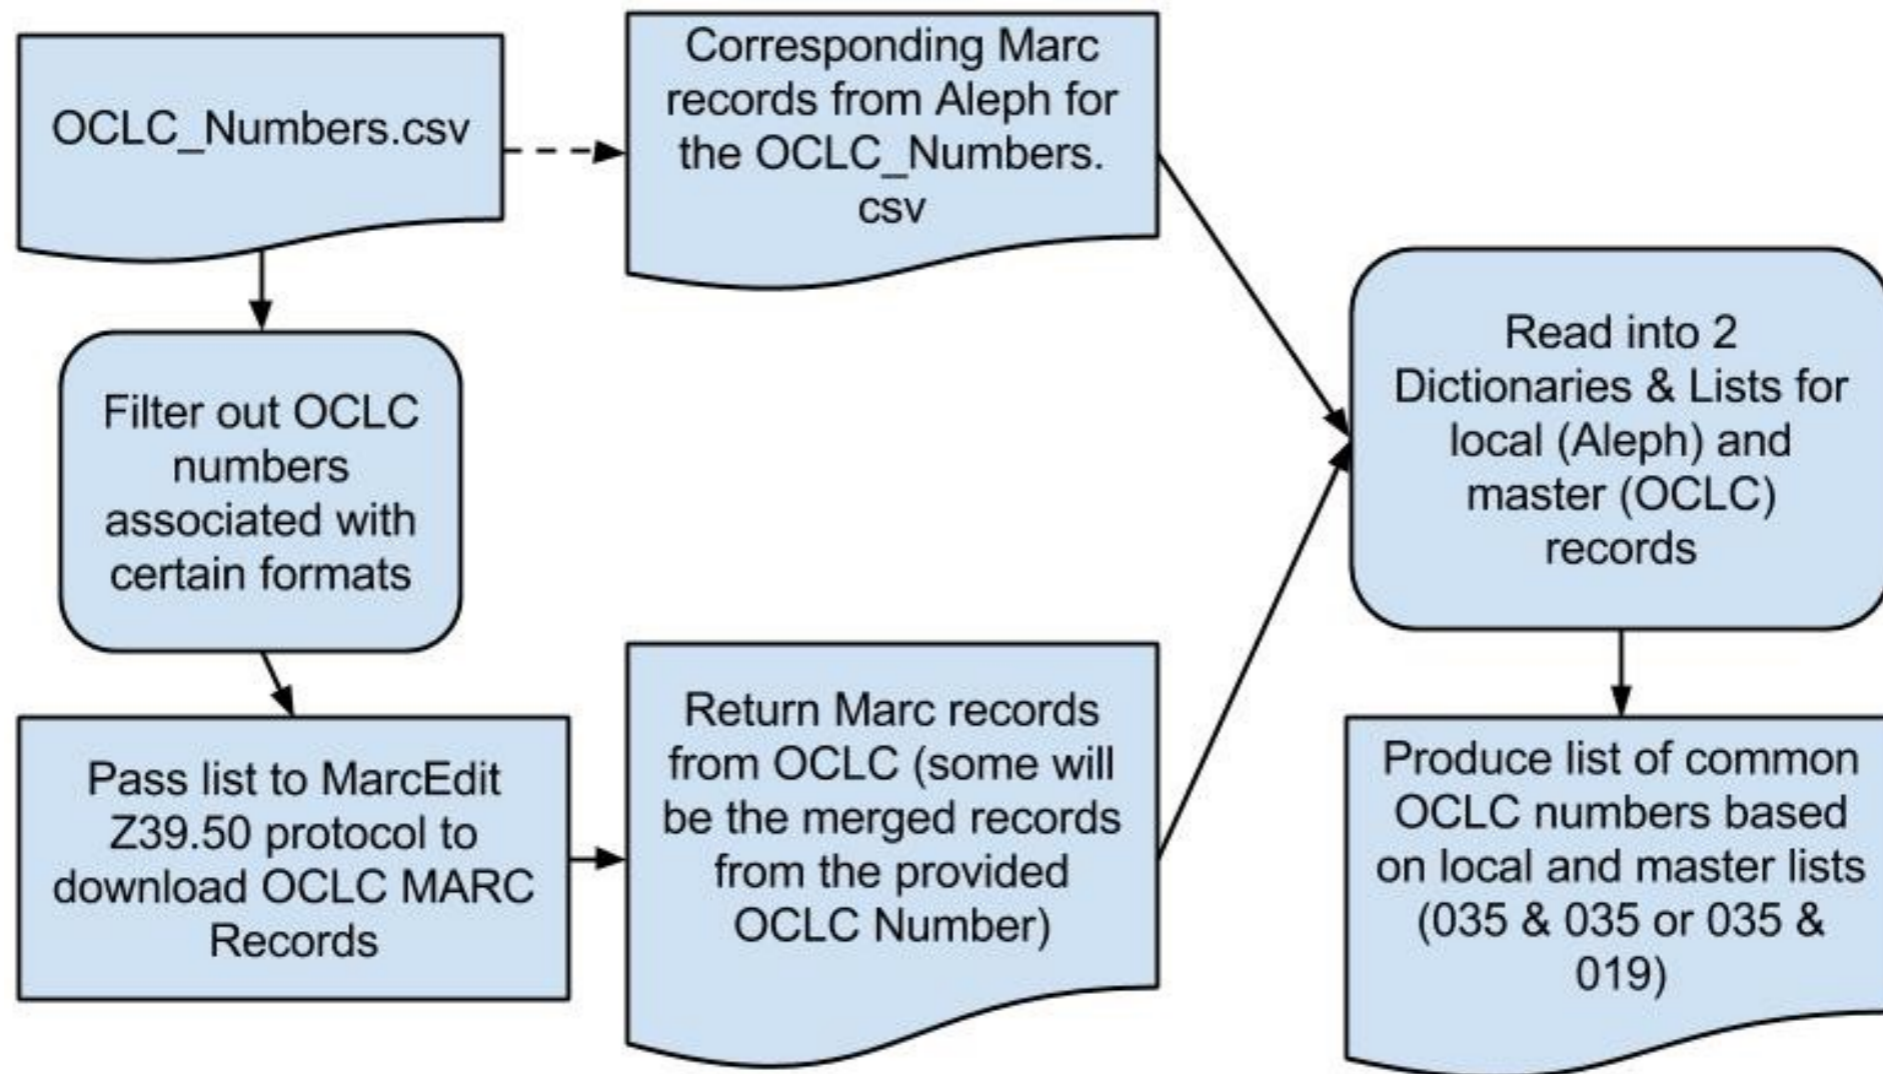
OCLC_Numbers.csv

Corresponding Marc records from Aleph for the OCLC_Numbers. csv

Filter out OCLC numbers associated with certain formats

Pass list to MarcEdit Z39.50 protocol to download OCLC MARC Records

Return Marc records from OCLC (some will be the merged records from the provided OCLC Number)

Read into 2 Dictionaries & Lists for local (Aleph) and master (OCLC) records

Produce list of common OCLC numbers based on local and master lists (035 & 035 or 035 & 019)